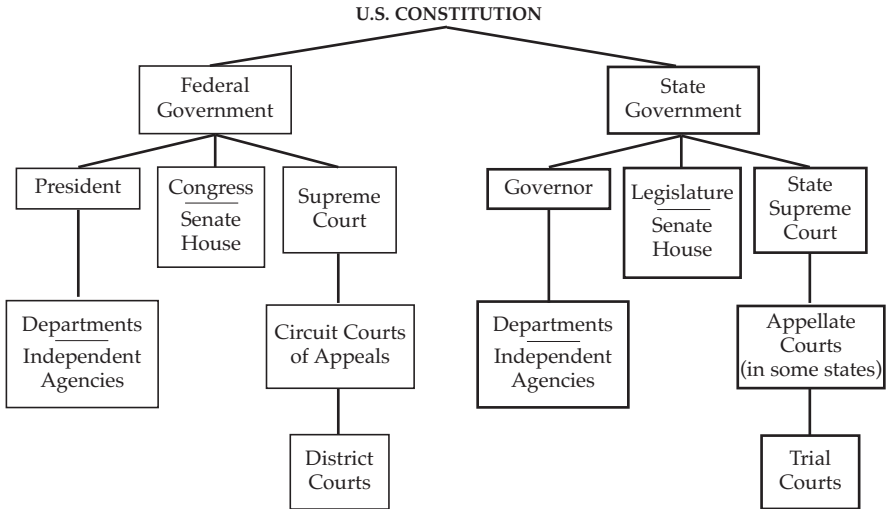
U.S. CONSTITUTION

Federal Government

President

Congress
Senate
House

Supreme Court

Departments
Independent Agencies

Circuit Courts of Appeals

District Courts

State Government

Governor

Legislature
Senate
House

State Supreme Court

Departments
Independent Agencies

Appellate Courts (in some states)

Trial Courts